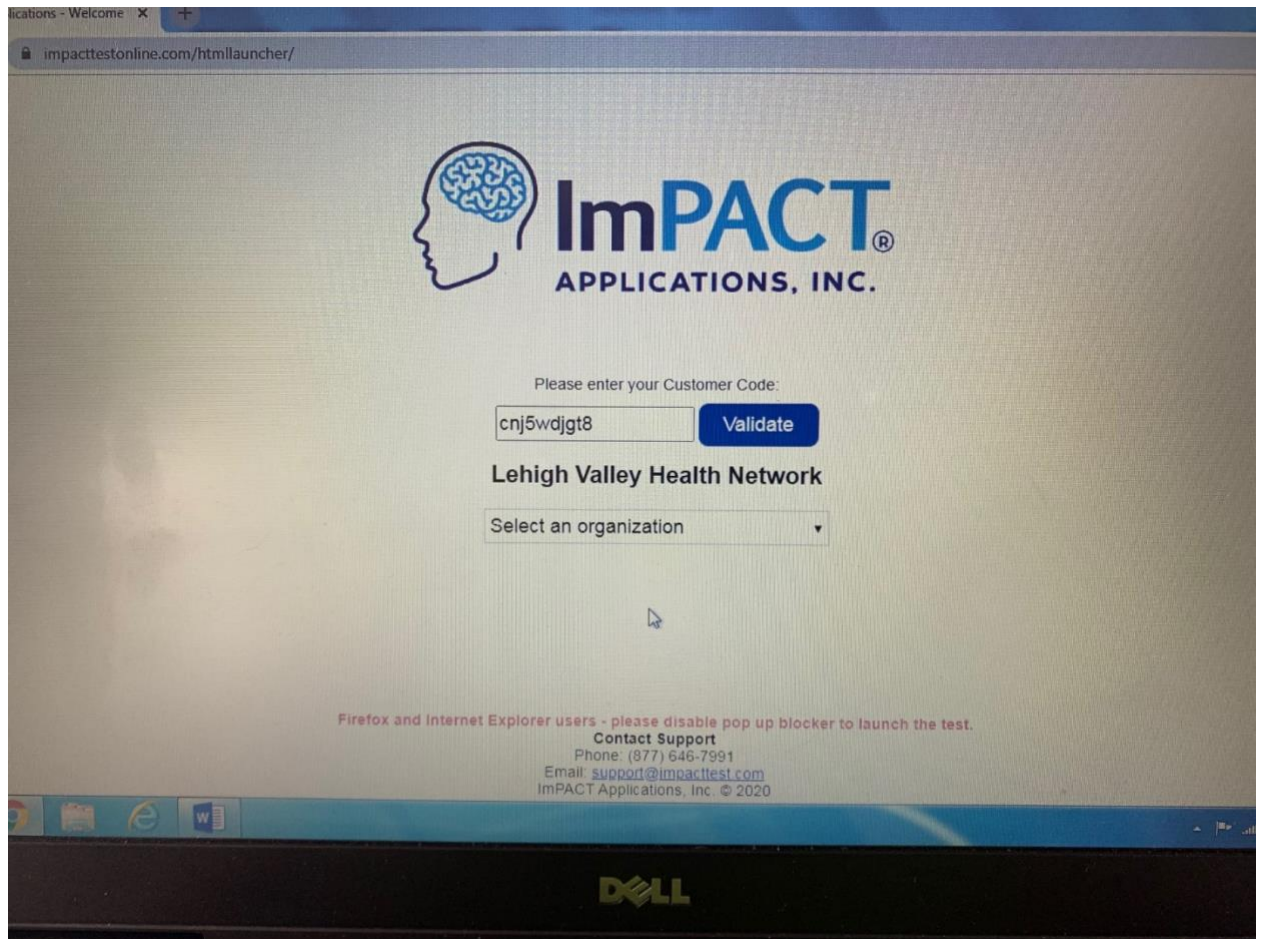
lications - Welcome ×

impacttestonline.com/htmllauncher/

ImPACT®
APPLICATIONS, INC.

Please enter your Customer Code:

cnj5wdjgt8

Validate

Lehigh Valley Health Network

Select an organization

Firefox and Internet Explorer users - please disable pop up blocker to launch the test.
Contact Support
Phone: (877) 646-7991
Email: support@impacttest.com
ImPACT Applications, Inc. © 2020

DELL